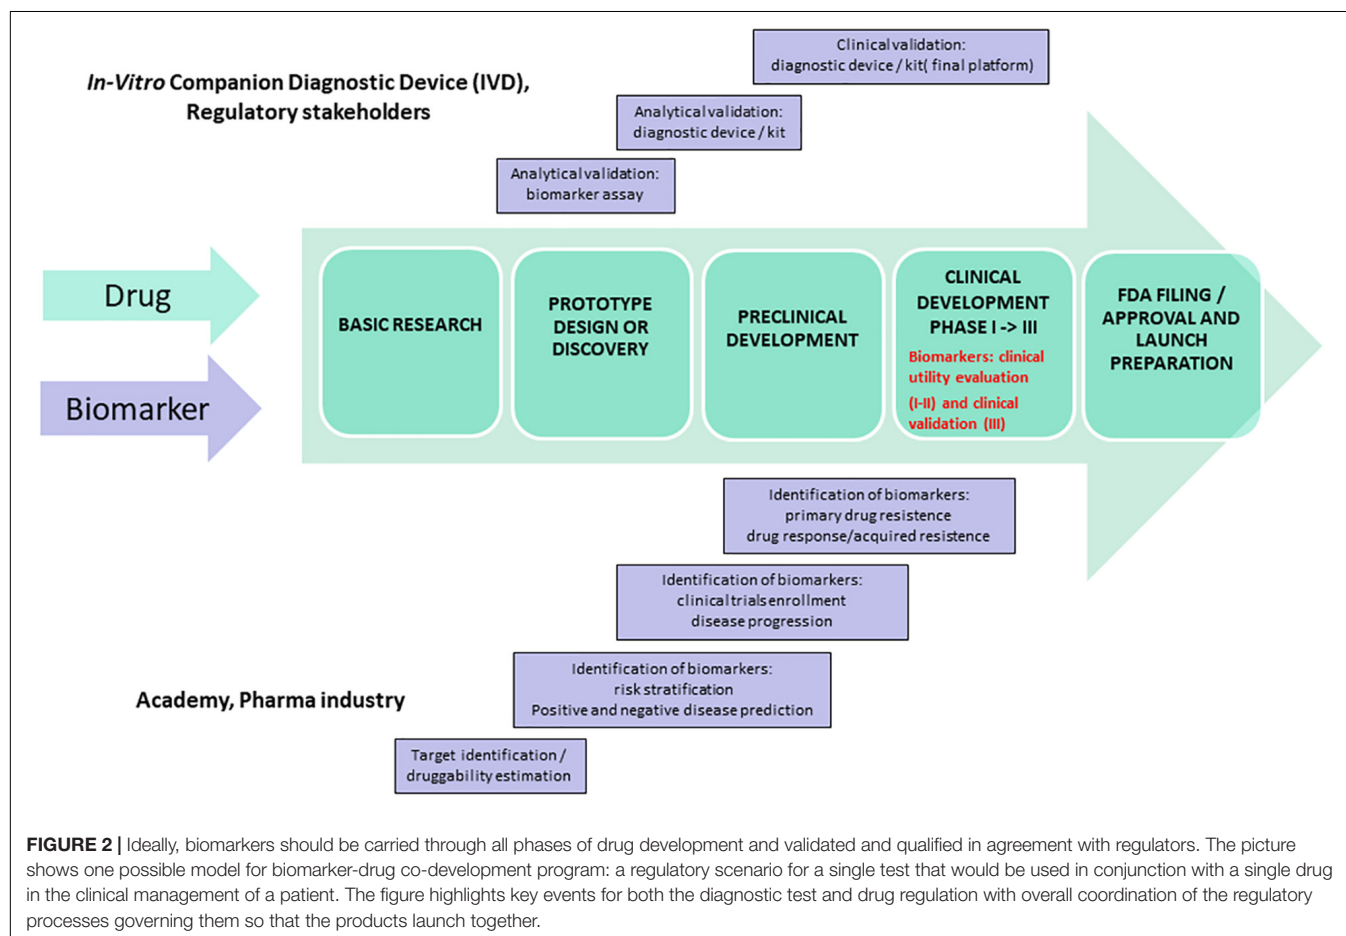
*In-Vitro* Companion Diagnostic Device (IVD), Regulatory stakeholders

Clinical validation: diagnostic device / kit( final platform)

Analytical validation: diagnostic device / kit

Analytical validation: biomarker assay

Drug

Biomarker

BASIC RESEARCH

PROTOTYPE DESIGN OR DISCOVERY

PRECLINICAL DEVELOPMENT

CLINICAL DEVELOPMENT PHASE I -> III

Biomarkers: clinical utility evaluation (I-II) and clinical validation (III)

FDA FILING / APPROVAL AND LAUNCH PREPARATION

Identification of biomarkers: primary drug resistence drug response/acquired resistence

Identification of biomarkers: clinical trials enrollment disease progression

Identification of biomarkers: risk stratification Positive and negative disease prediction

Academy, Pharma industry

Target identification / druggability estimation

**FIGURE 2 |** Ideally, biomarkers should be carried through all phases of drug development and validated and qualified in agreement with regulators. The picture shows one possible model for biomarker-drug co-development program: a regulatory scenario for a single test that would be used in conjunction with a single drug in the clinical management of a patient. The figure highlights key events for both the diagnostic test and drug regulation with overall coordination of the regulatory processes governing them so that the products launch together.